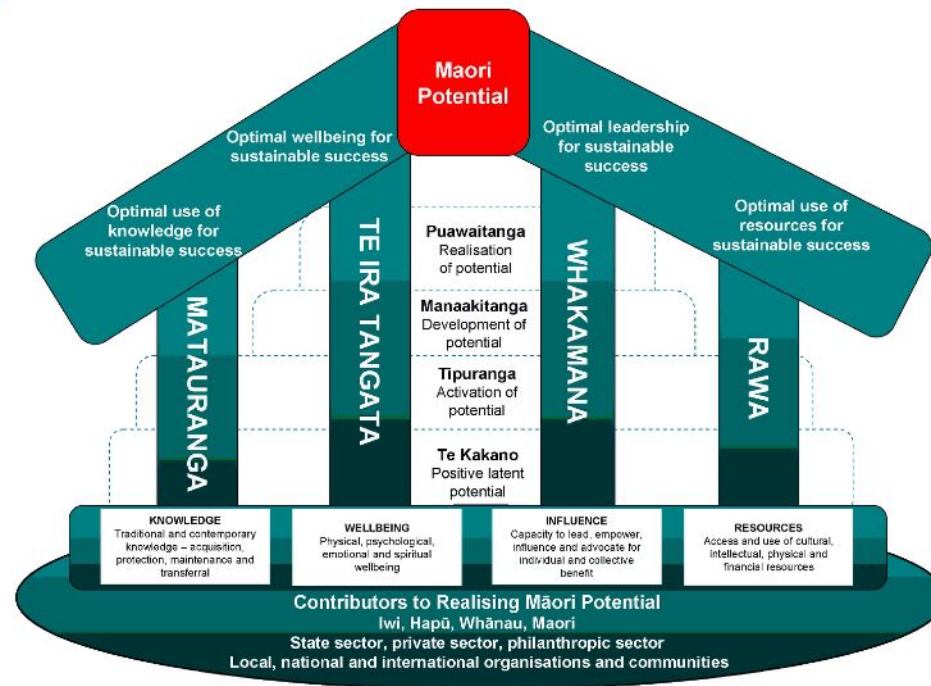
Maori Potential

Optimal wellbeing for sustainable success

Optimal leadership for sustainable success

Optimal use of knowledge for sustainable success

Optimal use of resources for sustainable success

MATAURANGA

TE IRA TANGATA

WHAKAMANA

RAWA

Puawaitanga
Realisation of potential

Manaakitanga
Development of potential

Tipuranga
Activation of potential

Te Kakano
Positive latent potential

KNOWLEDGE
Traditional and contemporary knowledge – acquisition, protection, maintenance and transferral

WELLBEING
Physical, psychological, emotional and spiritual wellbeing

INFLUENCE
Capacity to lead, empower, influence and advocate for individual and collective benefit

RESOURCES
Access and use of cultural, intellectual, physical and financial resources

Contributors to Realising Māori Potential
Iwi, Hapū, Whānau, Maori
State sector, private sector, philanthropic sector
Local, national and international organisations and communities